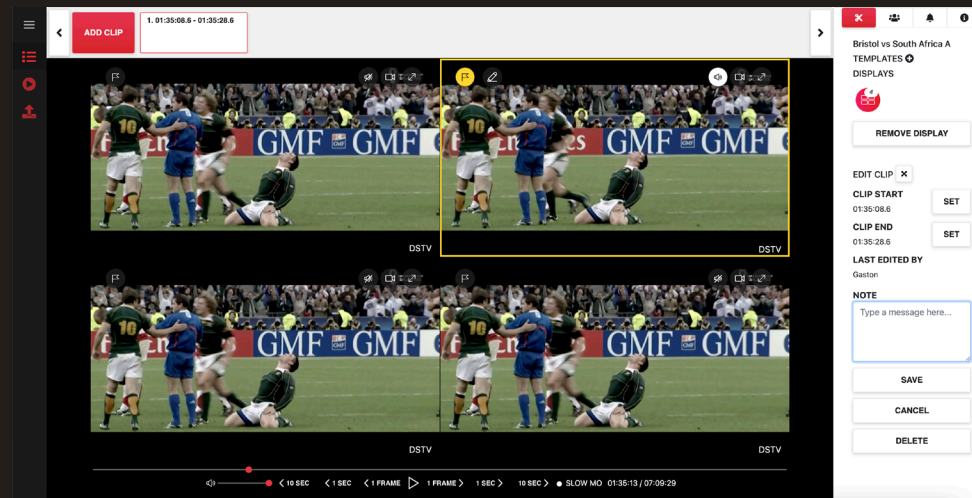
ADD CLIP

1. 01:35:08.6 - 01:35:28.6

GMF GMF

DSTV

GMF GMF

DSTV

GMF GMF

DSTV

GMF GMF

DSTV

10 SEC 1 SEC 1 FRAME 1 FRAME 1 SEC 10 SEC SLOW MO 01:35:13 / 07:09:29

Bristol vs South Africa A

TEMPLATES

DISPLAYS

REMOVE DISPLAY

EDIT CLIP

CLIP START
01:35:08.6

SET

CLIP END
01:35:28.6

SET

LAST EDITED BY
Gaston

NOTE

Type a message here...

SAVE

CANCEL

DELETE